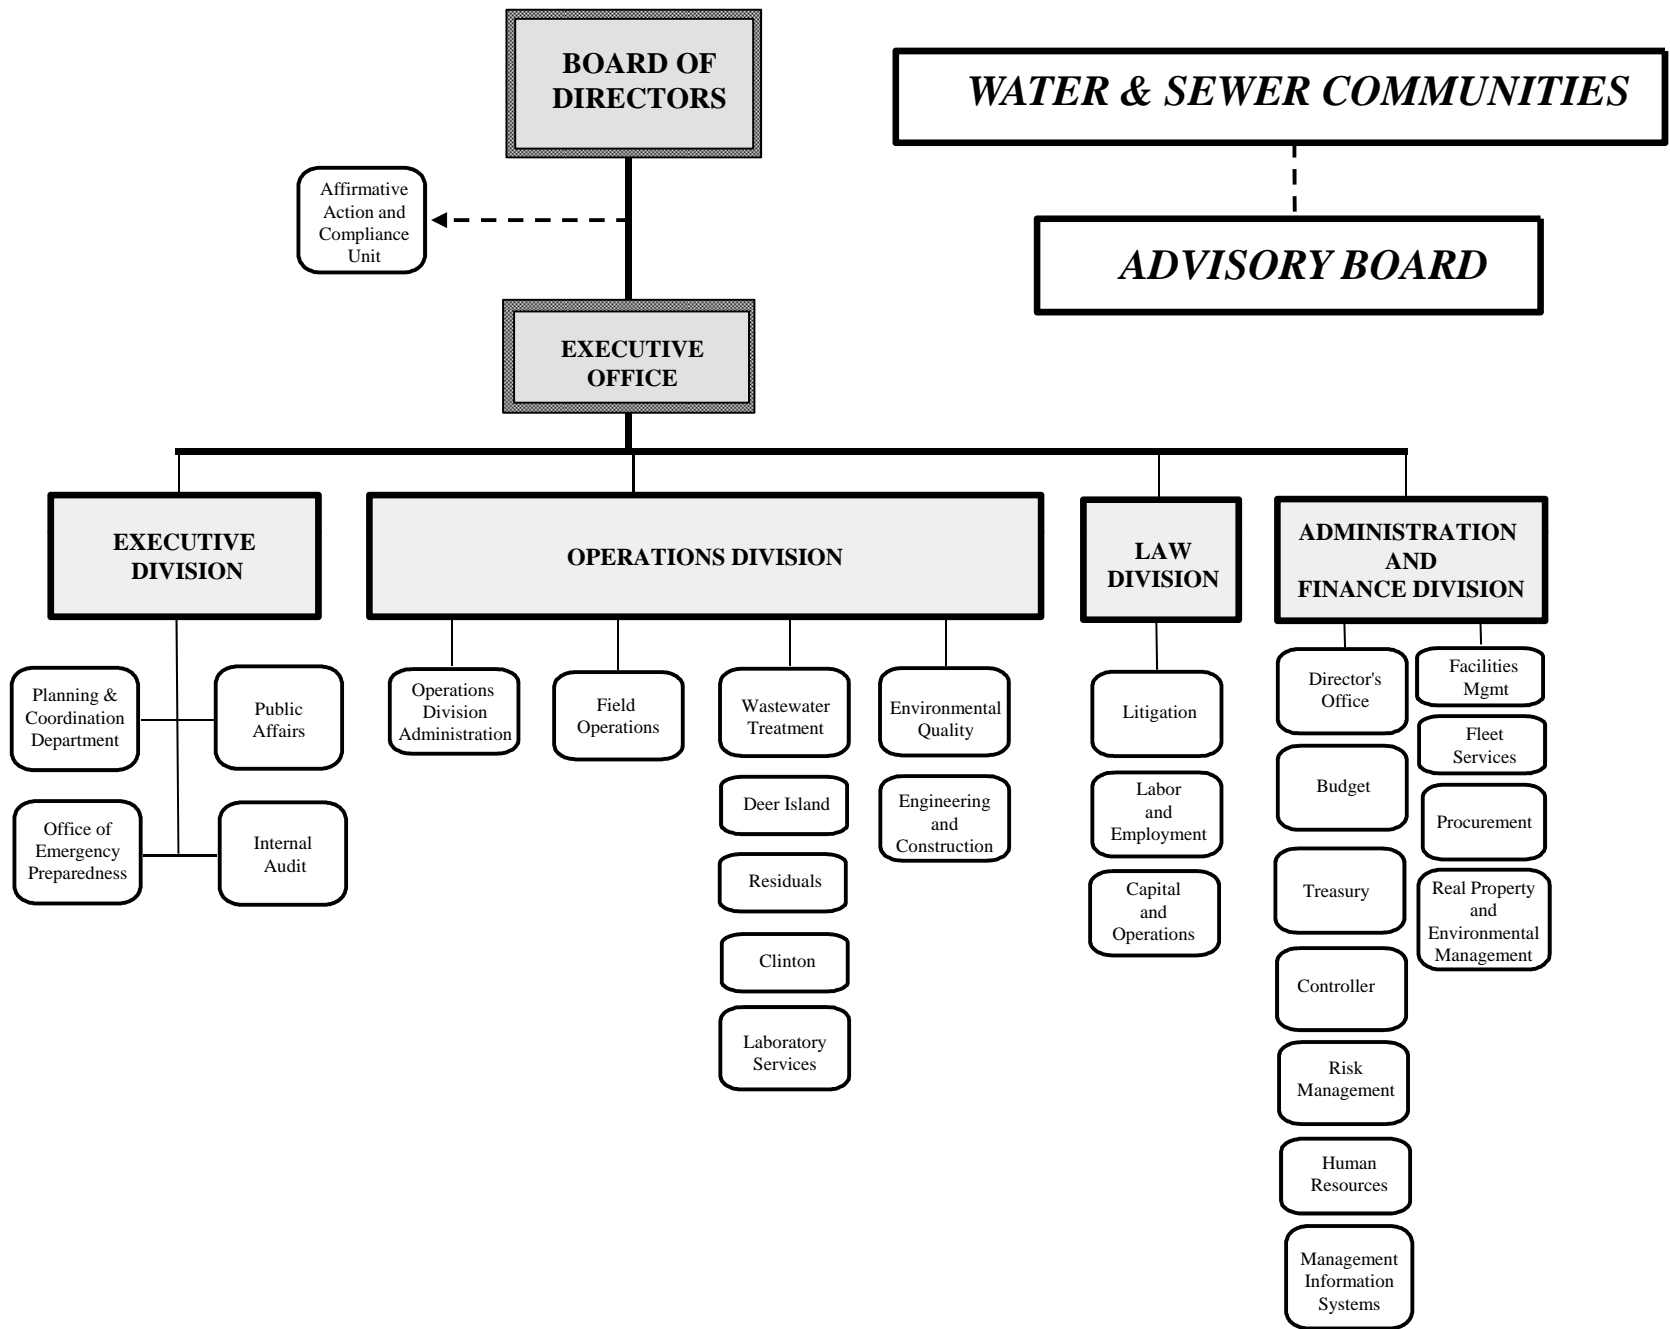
BOARD OF DIRECTORS

WATER & SEWER COMMUNITIES

ADVISORY BOARD

Affirmative Action and Compliance Unit

EXECUTIVE OFFICE

EXECUTIVE DIVISION

Planning & Coordination Department

Public Affairs

Office of Emergency Preparedness

Internal Audit

OPERATIONS DIVISION

Operations Division Administration

Field Operations

Wastewater Treatment

Deer Island

Residuals

Clinton

Laboratory Services

Environmental Quality

Engineering and Construction

LAW DIVISION

Litigation

Labor and Employment

Capital and Operations

ADMINISTRATION AND FINANCE DIVISION

Director's Office

Budget

Treasury

Controller

Risk Management

Human Resources

Management Information Systems

Facilities Mgmt

Fleet Services

Procurement

Real Property and Environmental Management